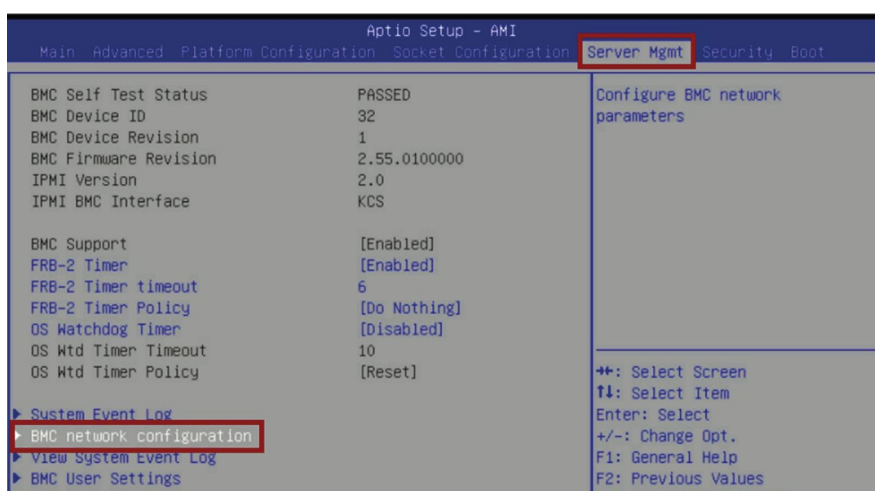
Aptio Setup – AMI
Main Advanced Platform Configuration Socket Configuration Server Mgmt Security Boot

BMC Self Test Status PASSED
BMC Device ID 32
BMC Device Revision 1
BMC Firmware Revision 2.55.0100000
IPMI Version 2.0
IPMI BMC Interface KCS

BMC Support [Enabled]
FRB-2 Timer [Enabled]
FRB-2 Timer timeout 6
FRB-2 Timer Policy [Do Nothing]
OS Watchdog Timer [Disabled]
OS Wtd Timer Timeout 10
OS Wtd Timer Policy [Reset]

▶ System Event Log
▶ BMC network configuration
▶ View System Event Log
▶ BMC User Settings

Configure BMC network parameters

→←: Select Screen
↑↓: Select Item
Enter: Select
+/-: Change Opt.
F1: General Help
F2: Previous Values